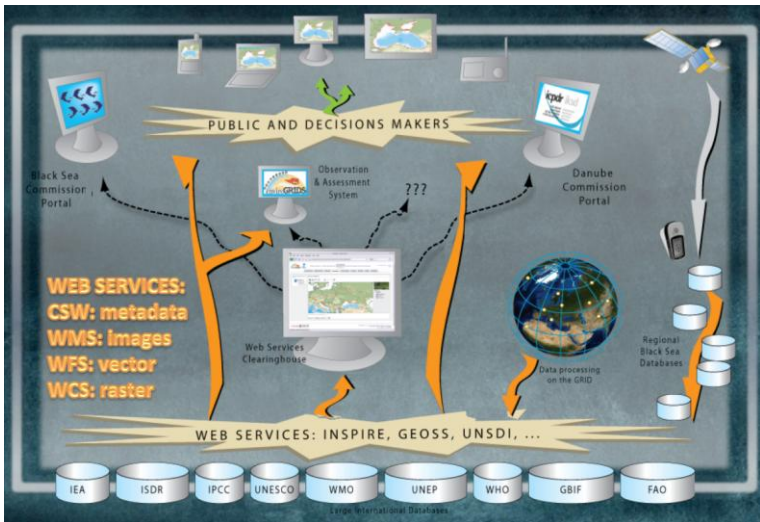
PUBLIC AND DECISIONS MAKERS

Black Sea Commission Portal

Observation & Assessment System

???

Danube Commission Portal

WEB SERVICES:
CSW: metadata
WMS: images
WFS: vector
WCS: raster

Web Services Clearinghouse

Data processing on the GRID

Regional Black Sea Databases

WEB SERVICES: INSPIRE, GEOSS, UNSDI, ...

IEA
ISDR
IPCC
UNESCO
WMO
UNEP
WHO
GBIF
FAO

Large International Databases